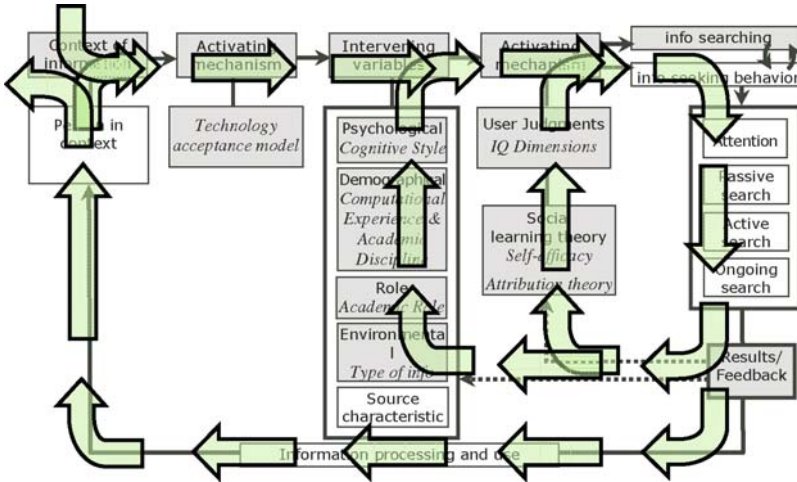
Context of information

Person in context

Activating mechanism

Technology acceptance model

Intervening variables

Psychological
Cognitive Style

Demographical
Computational Experience & Academic Discipline

Role
Academic Role

Environmental
Type of info

Source characteristic

Activating mechanism

User Judgments
IQ Dimensions

Social learning theory
Self-efficacy

Attribution theory

info searching

info seeking behavior

Attention

Passive search

Active search

Ongoing search

Results/ Feedback

Information processing and use